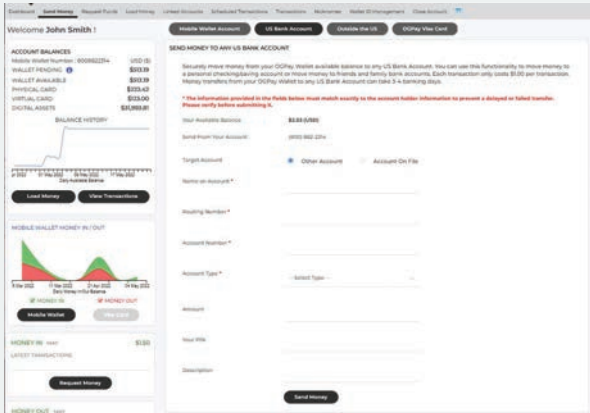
Dashboard Send Money Request Funds Load Money Linked Accounts Scheduled Transactions Transactions Nicknames Wallet ID Management Close Account

Welcome John Smith !

ACCOUNT BALANCES
Mobile Wallet Number : 800862214 USD ($)
WALLET PENDING $103.19
WALLET AVAILABLE $103.19
PHYSICAL CARD $333.42
VIRTUAL CARD $123.00
DIGITAL ASSETS $20,993.81

BALANCE HISTORY

Daily Available Balance

Load Money View Transactions

MOBILE WALLET MONEY IN / OUT

Daily Money In/Out Balance

MONEY IN MONEY OUT

Mobile Wallet View Card

MONEY IN $1.00

LATEST TRANSACTIONS

Request Money

MONEY OUT

Mobile Wallet Account US Bank Account Outside the US OGPay Visa Card

SEND MONEY TO ANY US BANK ACCOUNT

Securely move money from your OGPay Wallet available balance to any US Bank Account. You can use this functionality to move money to a personal checking/saving account or move money to friends and family bank accounts. Each transaction only costs $1.00 per transaction. Money transfers from your OGPay Wallet to any US Bank Account can take 3-4 banking days.

* The information provided in the fields below must match exactly to the account holder information to prevent a delayed or failed transfer. Please verify before submitting it.

Your Available Balance $0.00 (USD)

Send From Your Account (800) 862-2214

Target Account Other Account Account On File

Name on Account *

Routing Number *

Account Number *

Account Type * -- Select Type --

Amount

Your PIN

Description

Send Money